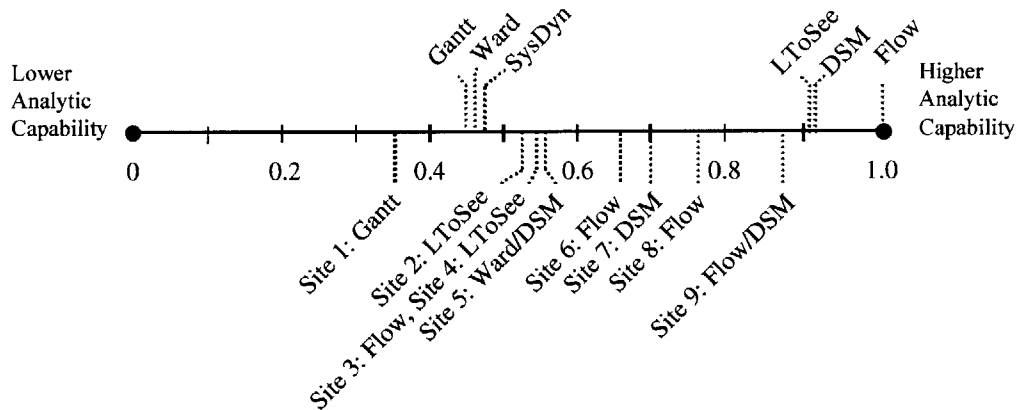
Lower Analytic Capability

Gantt
Ward
SysDyn

LToSee
DSM
Flow

Higher Analytic Capability

0
0.2
0.4
0.6
0.8
1.0

Site 1: Gantt
Site 2: LToSee
Site 3: Flow, Site 4: LToSee
Site 5: Ward/DSM
Site 6: Flow
Site 7: DSM
Site 8: Flow
Site 9: Flow/DSM